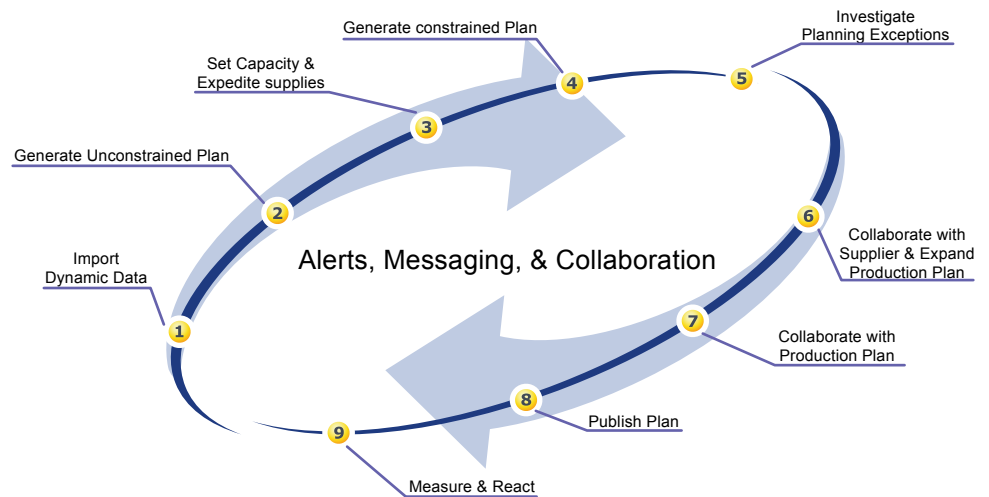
Generate constrained Plan

Investigate Planning Exceptions

Set Capacity & Expedite supplies

Generate Unconstrained Plan

Import Dynamic Data

Alerts, Messaging, & Collaboration

Collaborate with Supplier & Expand Production Plan

Collaborate with Production Plan

Publish Plan

Measure & React

1
2
3
4
5
6
7
8
9